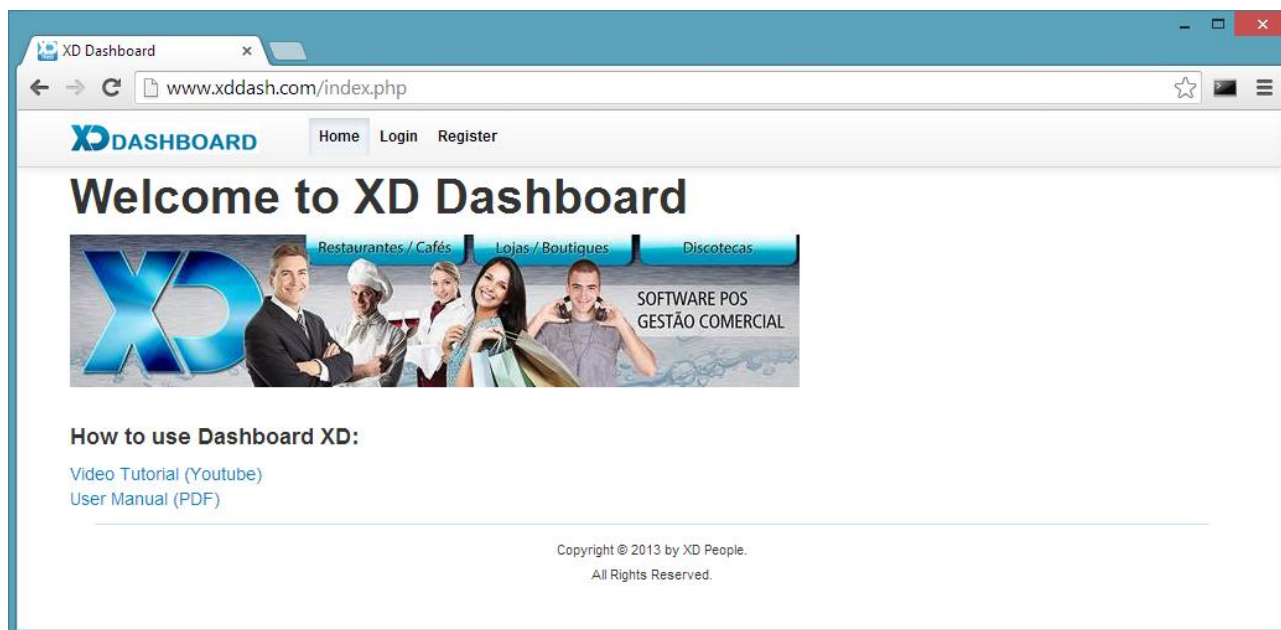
XD Dashboard ×

www.xddash.com/index.php

XD DASHBOARD Home Login Register

Welcome to XD Dashboard

Restaurantes / Cafés Lojas / Boutiques Discotecas

XD

SOFTWARE POS GESTÃO COMERCIAL

How to use Dashboard XD:

Video Tutorial (Youtube)
User Manual (PDF)

Copyright © 2013 by XD People.
All Rights Reserved.